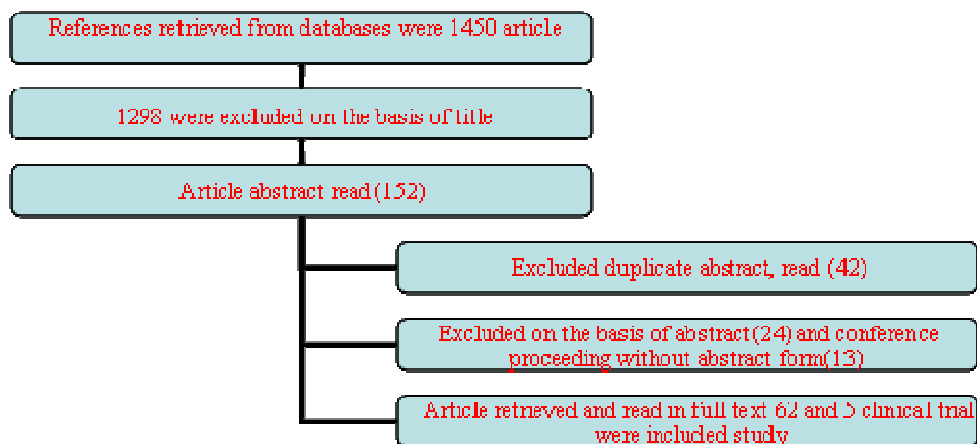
References retrieved from databases were 1450 article

1298 were excluded on the basis of title

Article abstract read (152)

Excluded duplicate abstract, read (42)

Excluded on the basis of abstract (24) and conference proceeding without abstract form(13)

Article retrieved and read in full text 62 and 5 clinical trial were included study